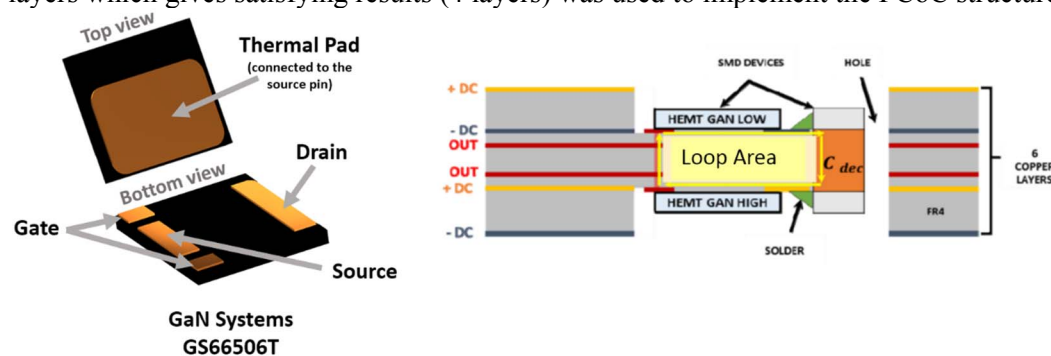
layers which gives satisfying results (4 layers) was used to implement the PCoC structure

Top view

Thermal Pad
(connected to the source pin)

Bottom view

Drain

Gate

Source

GaN Systems
GS66506T

SMD DEVICES

HOLE

+ DC

- DC

OUT

OUT

+ DC

- DC

HEMT GAN LOW

Loop Area

$C_{dec}$

HEMT GAN HIGH

SOLDER

FR4

6 COPPER LAYERS